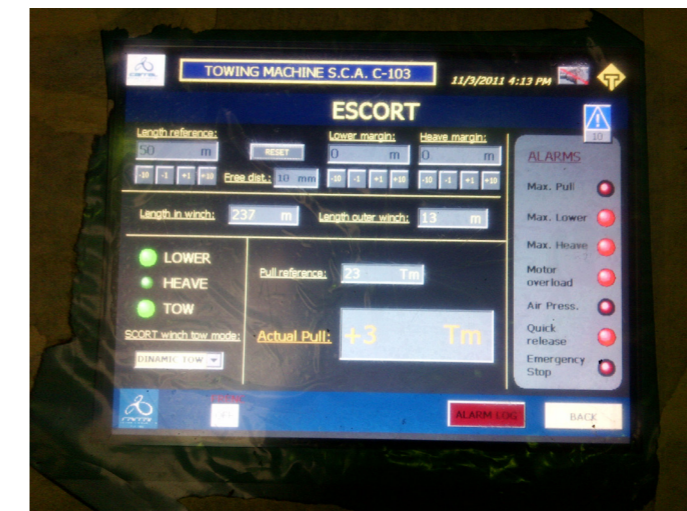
TOWING MACHINE S.C.A. C-103

11/3/2011 4:13 PM

ESCORT

Length reference:
50 m
-10 -1 +1 +10

RESET

Free dist.: 10 mm

Lower margin:
0 m
-10 -1 +1 +10

Heave margin:
0 m
-10 -1 +1 +10

10

ALARMS
Max. Pull
Max. Lower
Max. Heave
Motor overload
Air Press.
Quick release
Emergency Stop

Length in winch: 237 m

Length outer winch: 13 m

LOWER
HEAVE
TOW

SCORT winch tow mode:
DINAMIC TOW

Pull reference: 23 Tm

Actual Pull: +3 Tm

ALARM LOG

BACK